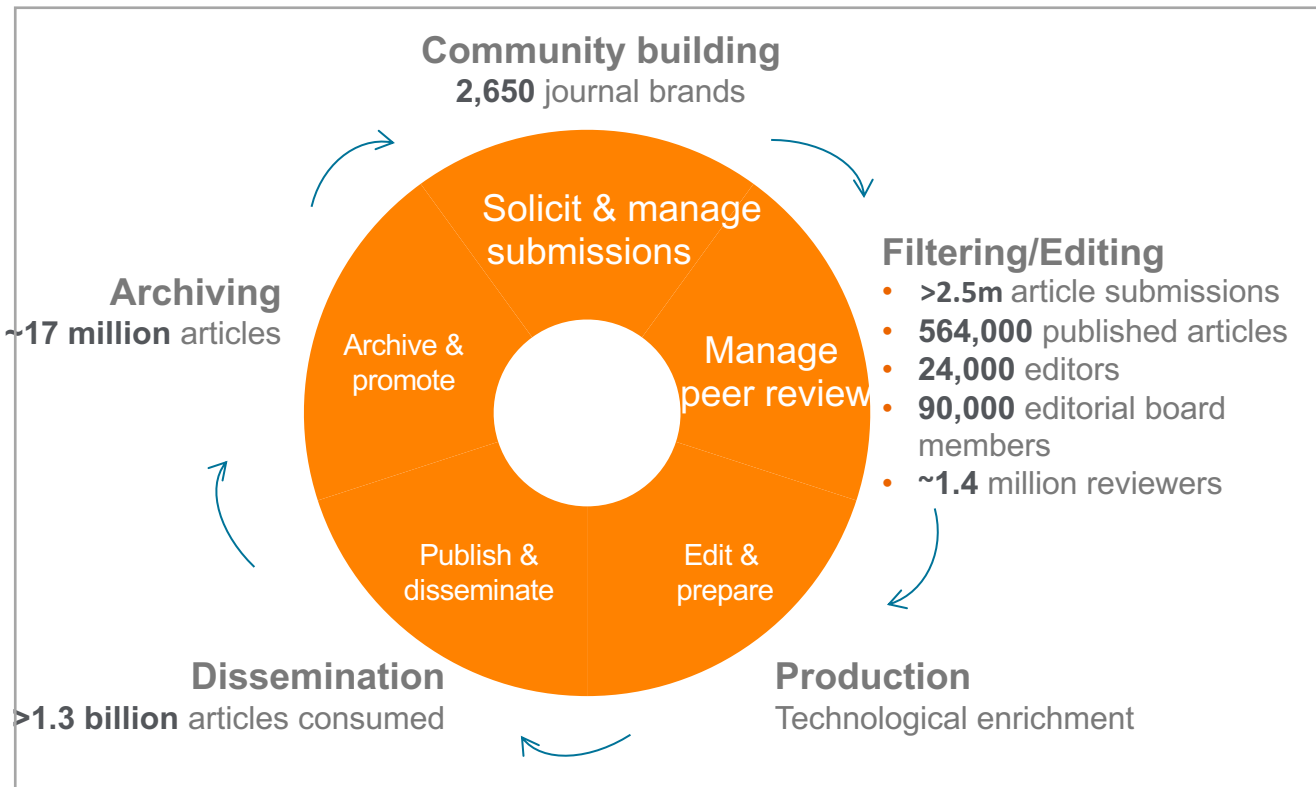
Community building
**2,650** journal brands

Solicit & manage submissions

Filtering/Editing
- **>2.5m** article submissions
- **564,000** published articles
- **24,000** editors
- **90,000** editorial board members
- **~1.4** million reviewers

Manage peer review

Archiving
**~17 million** articles

Archive & promote

Publish & disseminate

Edit & prepare

Dissemination
**>1.3 billion** articles consumed

Production
Technological enrichment